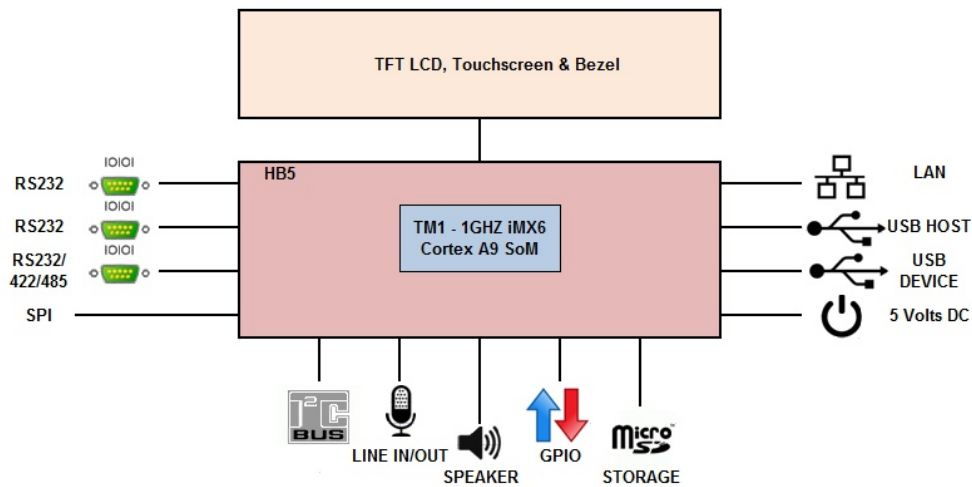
TFT LCD, Touchscreen & Bezel

HB5

TM1 - 1GHZ iMX6
Cortex A9 SoM

IOIOI
RS232

IOIOI
RS232

IOIOI
RS232/
422/485

SPI

LAN

USB HOST

USB
DEVICE

5 Volts DC

I²C
BUS

LINE IN/OUT

SPEAKER

GPIO

micro SD

STORAGE